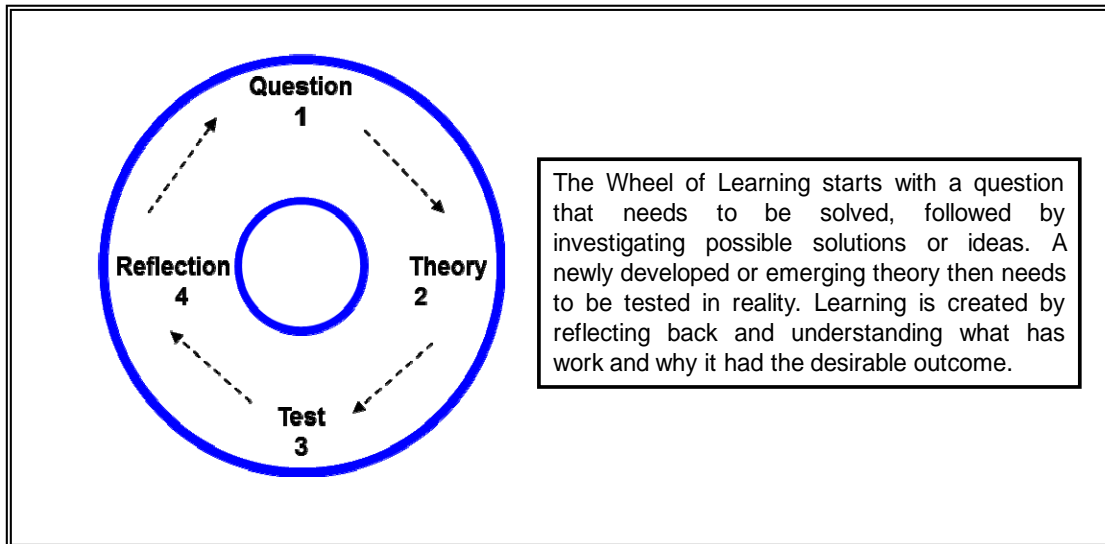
Question
1

Theory
2

Test
3

Reflection
4

The Wheel of Learning starts with a question that needs to be solved, followed by investigating possible solutions or ideas. A newly developed or emerging theory then needs to be tested in reality. Learning is created by reflecting back and understanding what has work and why it had the desirable outcome.